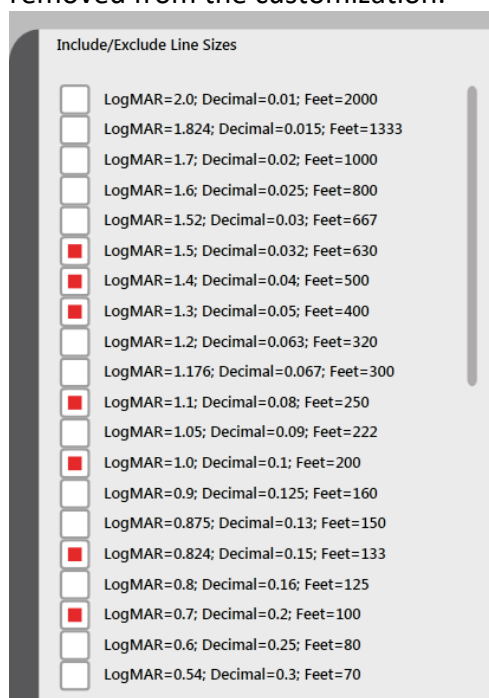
removed from the customization.

Include/Exclude Line Sizes

LogMAR=2.0; Decimal=0.01; Feet=2000
LogMAR=1.824; Decimal=0.015; Feet=1333
LogMAR=1.7; Decimal=0.02; Feet=1000
LogMAR=1.6; Decimal=0.025; Feet=800
LogMAR=1.52; Decimal=0.03; Feet=667
LogMAR=1.5; Decimal=0.032; Feet=630
LogMAR=1.4; Decimal=0.04; Feet=500
LogMAR=1.3; Decimal=0.05; Feet=400
LogMAR=1.2; Decimal=0.063; Feet=320
LogMAR=1.176; Decimal=0.067; Feet=300
LogMAR=1.1; Decimal=0.08; Feet=250
LogMAR=1.05; Decimal=0.09; Feet=222
LogMAR=1.0; Decimal=0.1; Feet=200
LogMAR=0.9; Decimal=0.125; Feet=160
LogMAR=0.875; Decimal=0.13; Feet=150
LogMAR=0.824; Decimal=0.15; Feet=133
LogMAR=0.8; Decimal=0.16; Feet=125
LogMAR=0.7; Decimal=0.2; Feet=100
LogMAR=0.6; Decimal=0.25; Feet=80
LogMAR=0.54; Decimal=0.3; Feet=70